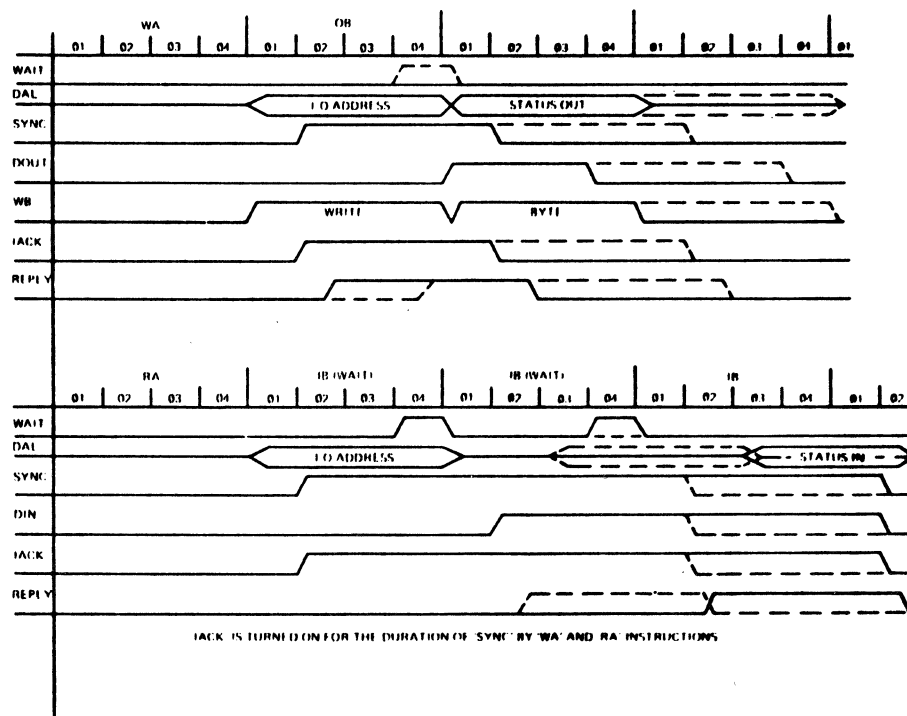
WA

OB

01 02 03 04 01 02 03 04 01 02 03 04 01 02 03 04 01

WAIT
DAL
I O ADDRESS
STATUS OUT
SYNC
DOUT
WB
WRITE
BYTE
IACK
REPLY

RA

IB (WAIT)

IB (WAIT)

IB

01 02 03 04 01 02 03 04 01 02 03 04 01 02 03 04 01 02

WAIT
DAL
I O ADDRESS
STATUS IN
SYNC
DIN
IACK
REPLY

IACK IS TURNED ON FOR THE DURATION OF 'SYNC' BY 'WA' AND 'RA' INSTRUCTIONS